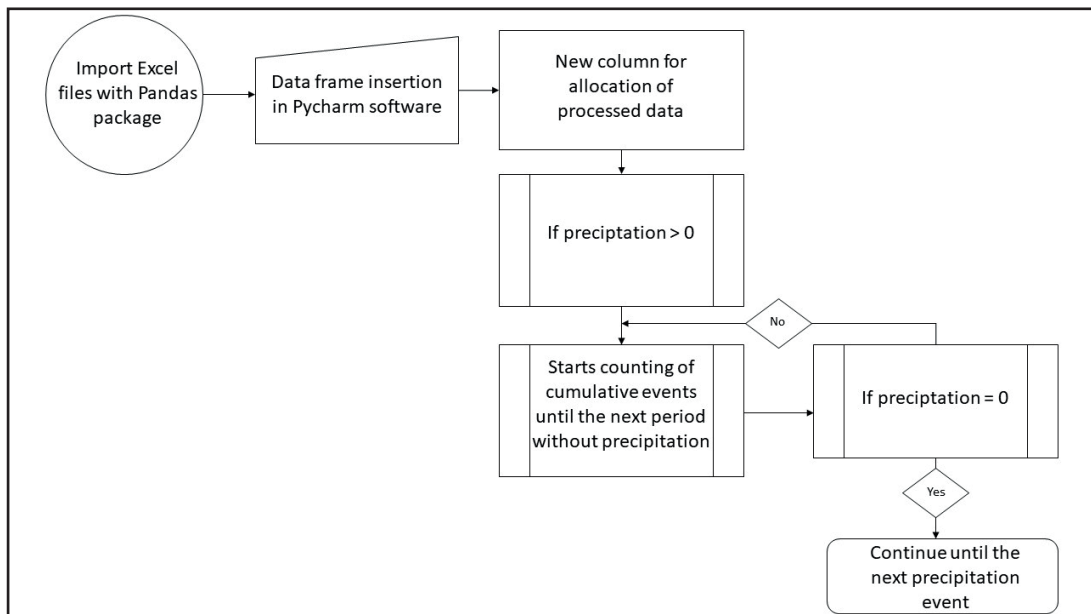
Import Excel files with Pandas package

Data frame insertion in Pycharm software

New column for allocation of processed data

If preciptation > 0

No

Starts counting of cumulative events until the next period without precipitation

If preciptation = 0

Yes

Continue until the next precipitation event